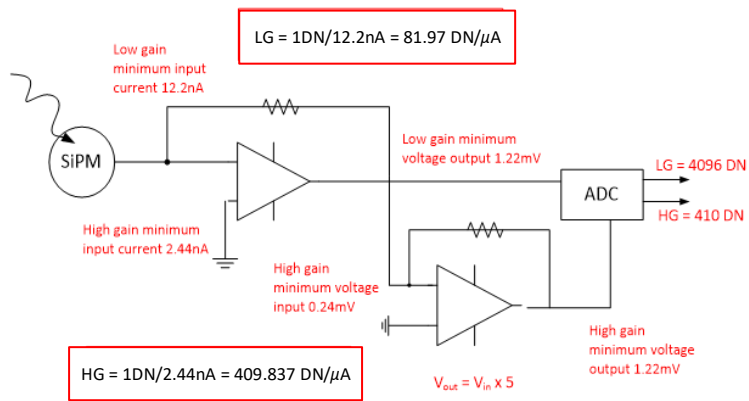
LG = 1DN/12.2nA = 81.97 DN/$\mu$A

Low gain minimum input current 12.2nA

SiPM

Low gain minimum voltage output 1.22mV

LG = 4096 DN

ADC

HG = 410 DN

High gain minimum input current 2.44nA

High gain minimum voltage input 0.24mV

High gain minimum voltage output 1.22mV

HG = 1DN/2.44nA = 409.837 DN/$\mu$A

$V_{out} = V_{in} \times 5$